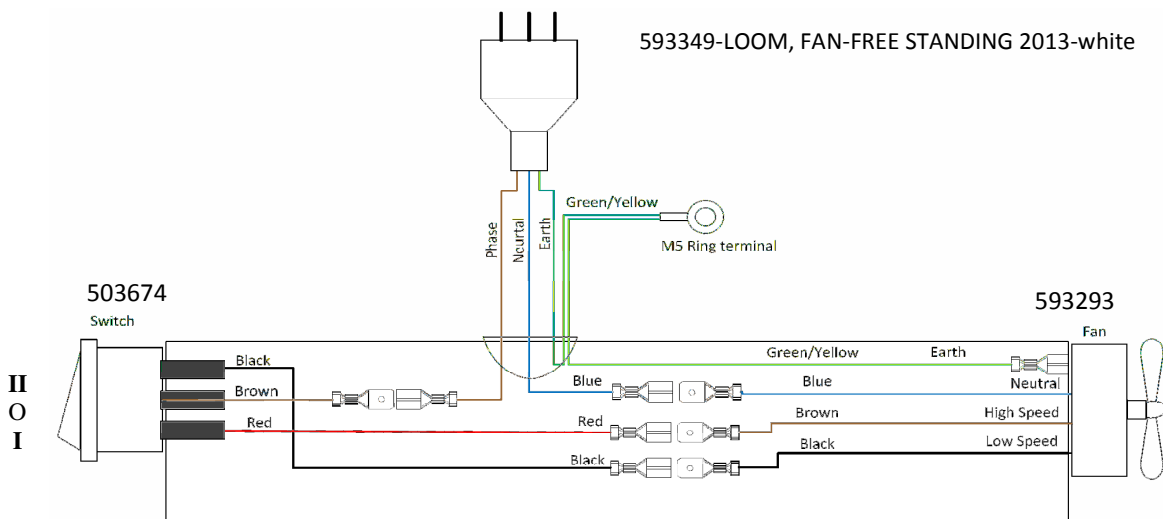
593349-LOOM, FAN-FREE STANDING 2013-white

Green/Yellow

Phase

Neurtal

Earth

M5 Ring terminal

503674

Switch

593293

Fan

II
O
I

Black

Brown

Red

Green/Yellow

Earth

Blue

Blue

Neutral

Red

Brown

High Speed

Black

Black

Low Speed